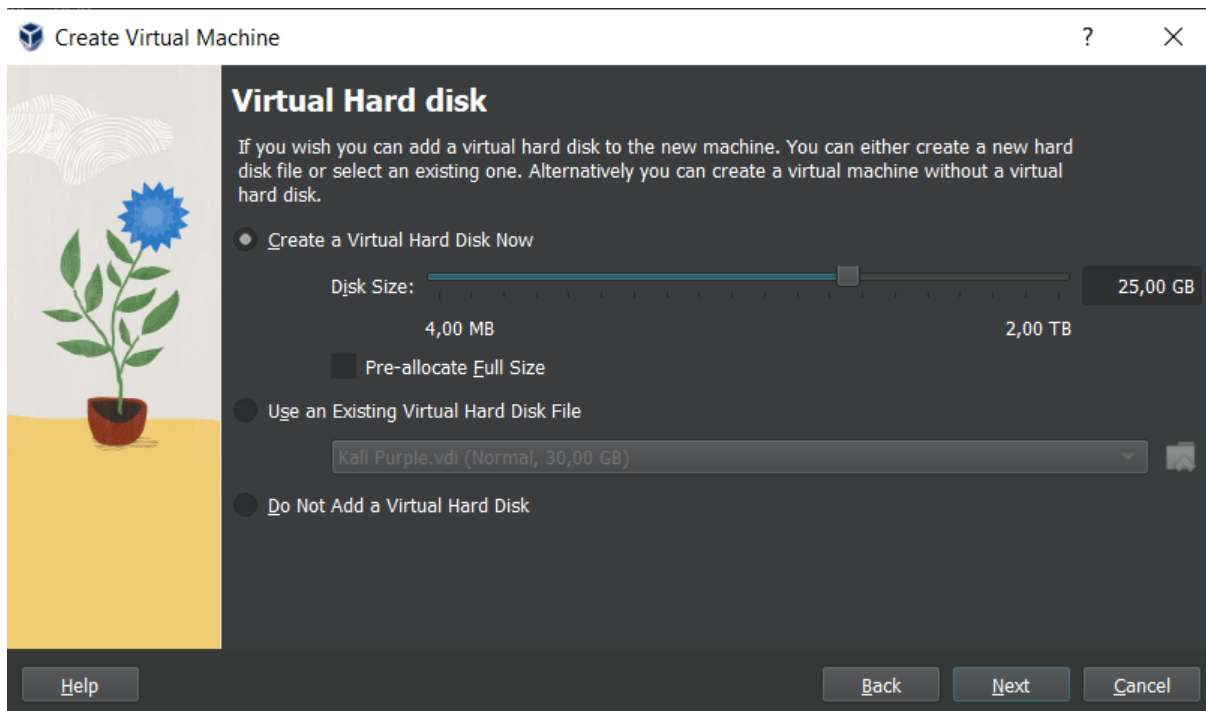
Create Virtual Machine

?

Virtual Hard disk

If you wish you can add a virtual hard disk to the new machine. You can either create a new hard disk file or select an existing one. Alternatively you can create a virtual machine without a virtual hard disk.

Create a Virtual Hard Disk Now

Disk Size:

25,00 GB

4,00 MB

2,00 TB

Pre-allocate Full Size

Use an Existing Virtual Hard Disk File

Kali Purple.vdi (Normal, 30,00 GB)

Do Not Add a Virtual Hard Disk

Help

Back

Next

Cancel